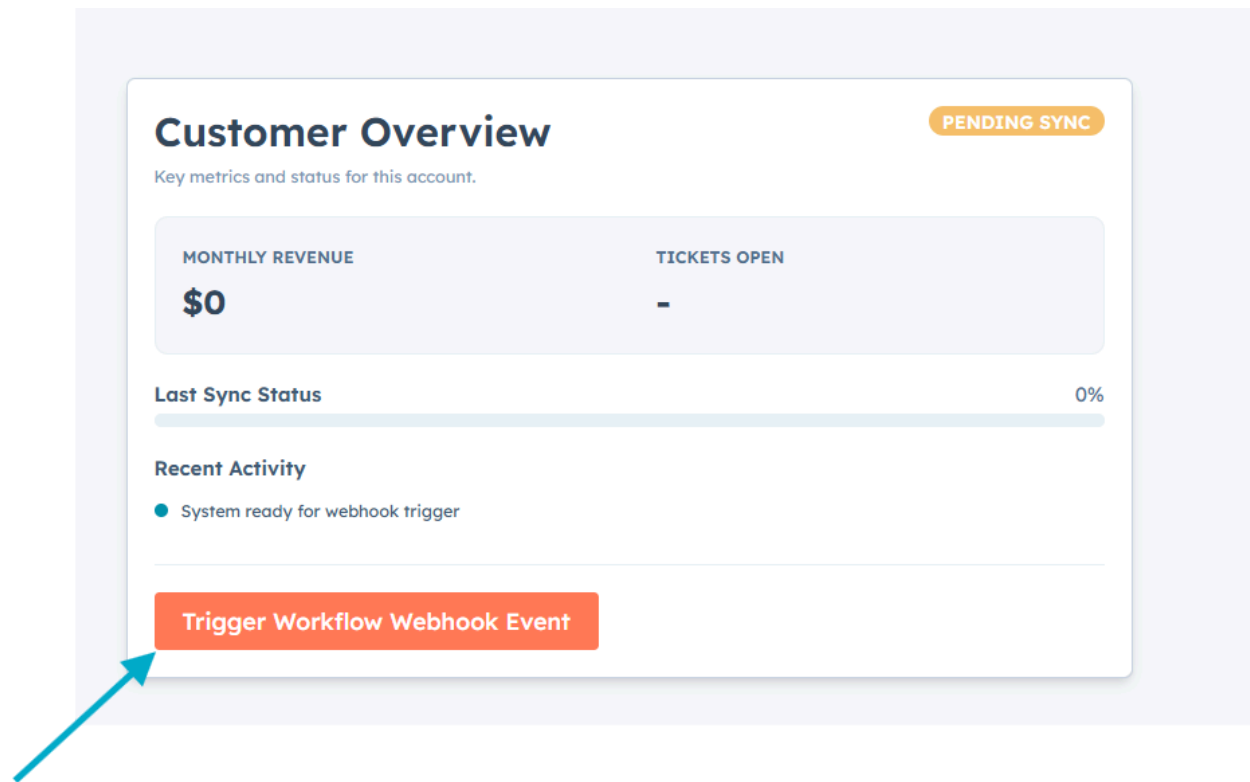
Customer Overview

PENDING SYNC

Key metrics and status for this account.

MONTHLY REVENUE
$0

TICKETS OPEN
-

Last Sync Status
0%

Recent Activity

System ready for webhook trigger

Trigger Workflow Webhook Event